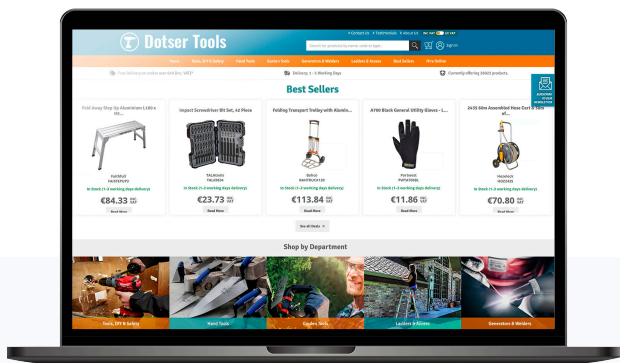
Contact Us · Testimonials · About Us

Dotser Tools

Search for products by name, code or type...

Sign In

Home · Tools, DIY & Safety · Hand Tools · Garden Tools · Generators & Welders · Ladders & Access · Best Sellers · Hire Seller

Free Delivery on orders over €49 (inc. VAT)* · Delivery: 3 - 5 Working Days · Currently offering 26603 products.

Best Sellers

Fold Away Step Up Aluminium 1100 x 300... | Impact Screwdriver Bit Set, 42 Piece | Folding Transport Trolley with Alumin... | A790 Black General Utility Gloves - L... | 2435 50m Assembled Hose Cart & Hose
Faithfull FAISTEPUPD | TALXXXXX TALXXXXX | Rolson RANTRUCK120 | Portwest PWA790BKL | Hozelock HOZ2435
In Stock (1-3 working days delivery) | In Stock (1-3 working days delivery) | In Stock (1-3 working days delivery) | In Stock (1-3 working days delivery) | In Stock (1-3 working days delivery)
€84.33 INC VAT | €23.73 INC VAT | €113.84 INC VAT | €11.86 INC VAT | €70.80 INC VAT
Read More | Read More | Read More | Read More | Read More

See all Deals

Shop by Department

Tools, DIY & Safety · Hand Tools · Garden Tools · Ladders & Access · Generators & Welders

SUBSCRIBE TO OUR NEWSLETTER